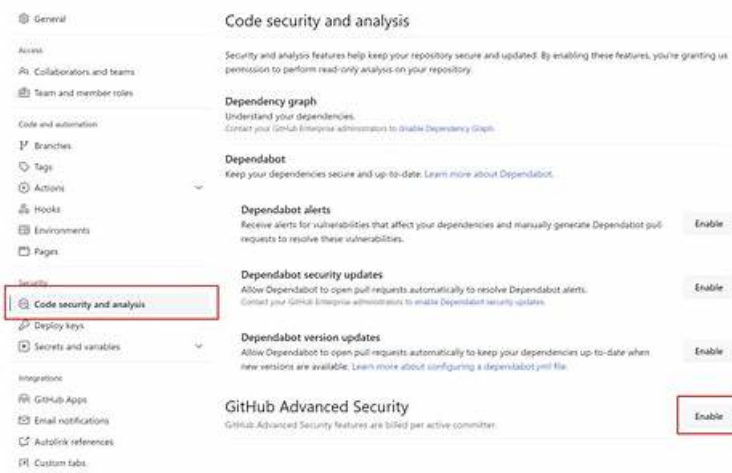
General

Access

Collaborators and teams

Team and member roles

Code and automation

Branches

Tags

Actions

Hooks

Environments

Pages

Security

Code security and analysis

Deploy keys

Secrets and variables

Integrations

GitHub Apps

Email notifications

Autolink references

Custom tabs

Code security and analysis

Security and analysis features help keep your repository secure and updated. By enabling these features, you're granting us permission to perform read-only analysis on your repository.

Dependency graph

Understand your dependencies.

Contact your GitHub Enterprise administrators to enable Dependency Graph.

Dependabot

Keep your dependencies secure and up-to-date. Learn more about Dependabot.

Dependabot alerts

Receive alerts for vulnerabilities that affect your dependencies and manually generate Dependabot pull requests to resolve these vulnerabilities.

Enable

Dependabot security updates

Allow Dependabot to open pull requests automatically to resolve Dependabot alerts.

Contact your GitHub Enterprise administrators to enable Dependabot security updates.

Enable

Dependabot version updates

Allow Dependabot to open pull requests automatically to keep your dependencies up-to-date when new versions are available. Learn more about configuring a dependabot.yml file.

Enable

GitHub Advanced Security

GitHub Advanced Security features are billed per active committer.

Enable